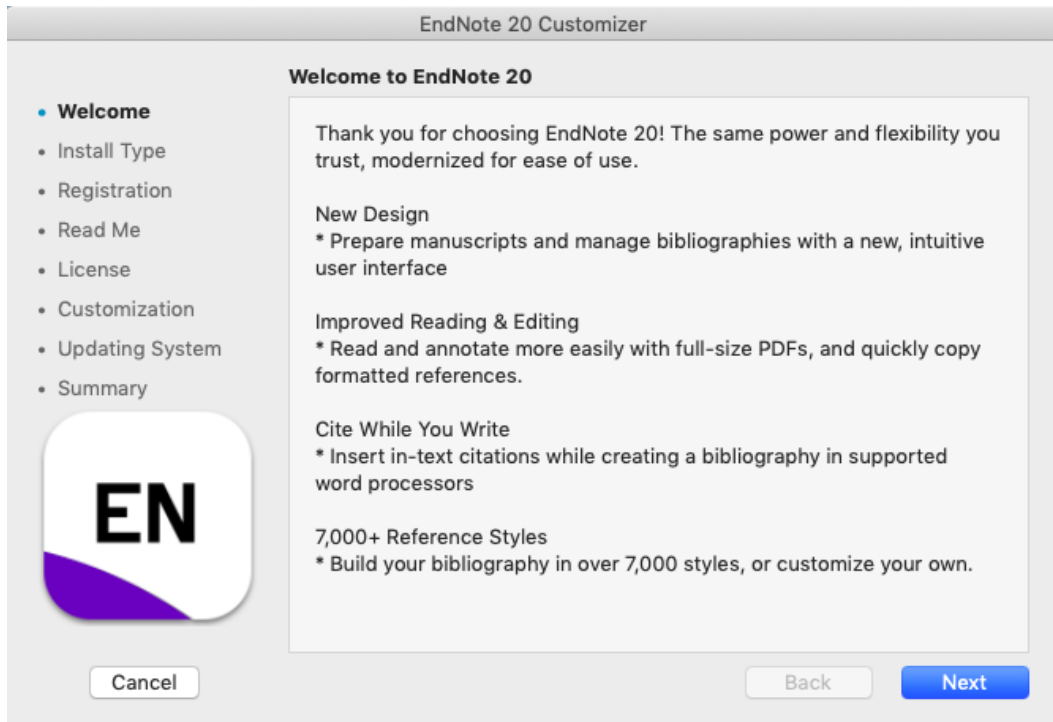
EndNote 20 Customizer

Welcome to EndNote 20

• Welcome
• Install Type
• Registration
• Read Me
• License
• Customization
• Updating System
• Summary

EN

Thank you for choosing EndNote 20! The same power and flexibility you trust, modernized for ease of use.

New Design
* Prepare manuscripts and manage bibliographies with a new, intuitive user interface

Improved Reading & Editing
* Read and annotate more easily with full-size PDFs, and quickly copy formatted references.

Cite While You Write
* Insert in-text citations while creating a bibliography in supported word processors

7,000+ Reference Styles
* Build your bibliography in over 7,000 styles, or customize your own.

Cancel

Back

Next